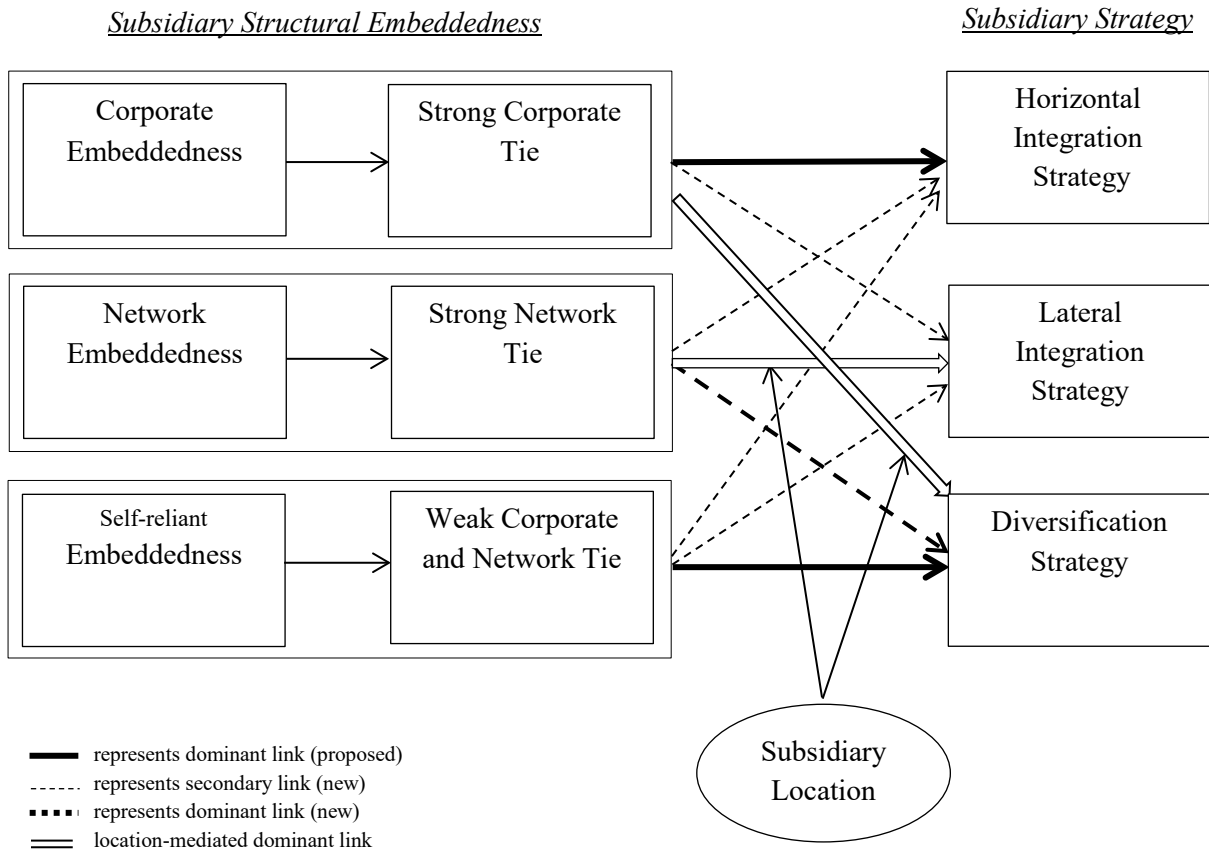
Subsidiary Structural Embeddedness

Subsidiary Strategy

Corporate Embeddedness

Strong Corporate Tie

Horizontal Integration Strategy

Network Embeddedness

Strong Network Tie

Lateral Integration Strategy

Self-reliant Embeddedness

Weak Corporate and Network Tie

Diversification Strategy

Subsidiary Location

represents dominant link (proposed)

represents secondary link (new)

represents dominant link (new)

location-mediated dominant link